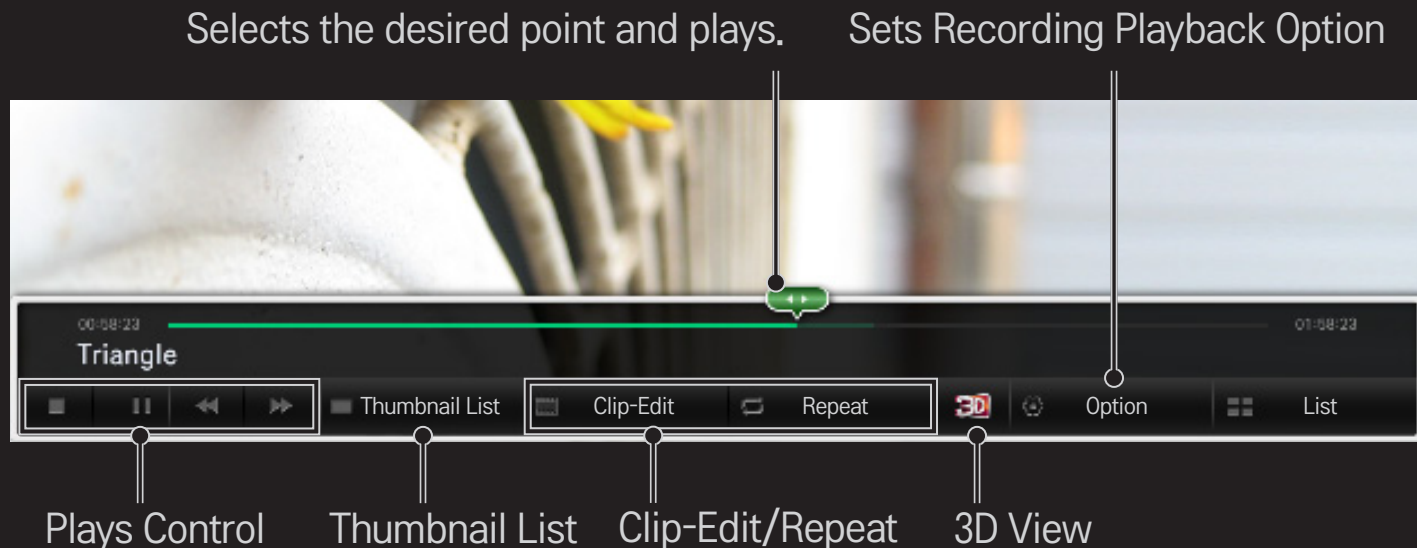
Selects the desired point and plays.

Sets Recording Playback Option

00:58:23

01:58:23

Triangle

Thumbnail List

Clip-Edit

Repeat

3D

Option

List

Plays Control

Thumbnail List

Clip-Edit/Repeat

3D View